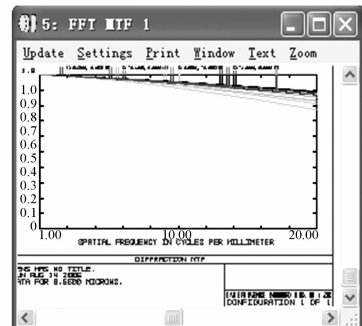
5: FFT MTF 1

Update Settings Print Window Text Zoom

1.0
0.9
0.8
0.7
0.6
0.5
0.4
0.3
0.2
0.1
0
1.00
10.00
20.00
SPATIAL FREQUENCY IN CYCLES PER MILLIMETER

DIFFRACTION MTF

THIS HAS NO TITLE.
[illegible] AUG 14 2006
DATA FOR 0.6500 MICRONS.

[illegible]
CONFIGURATION 1 OF 1